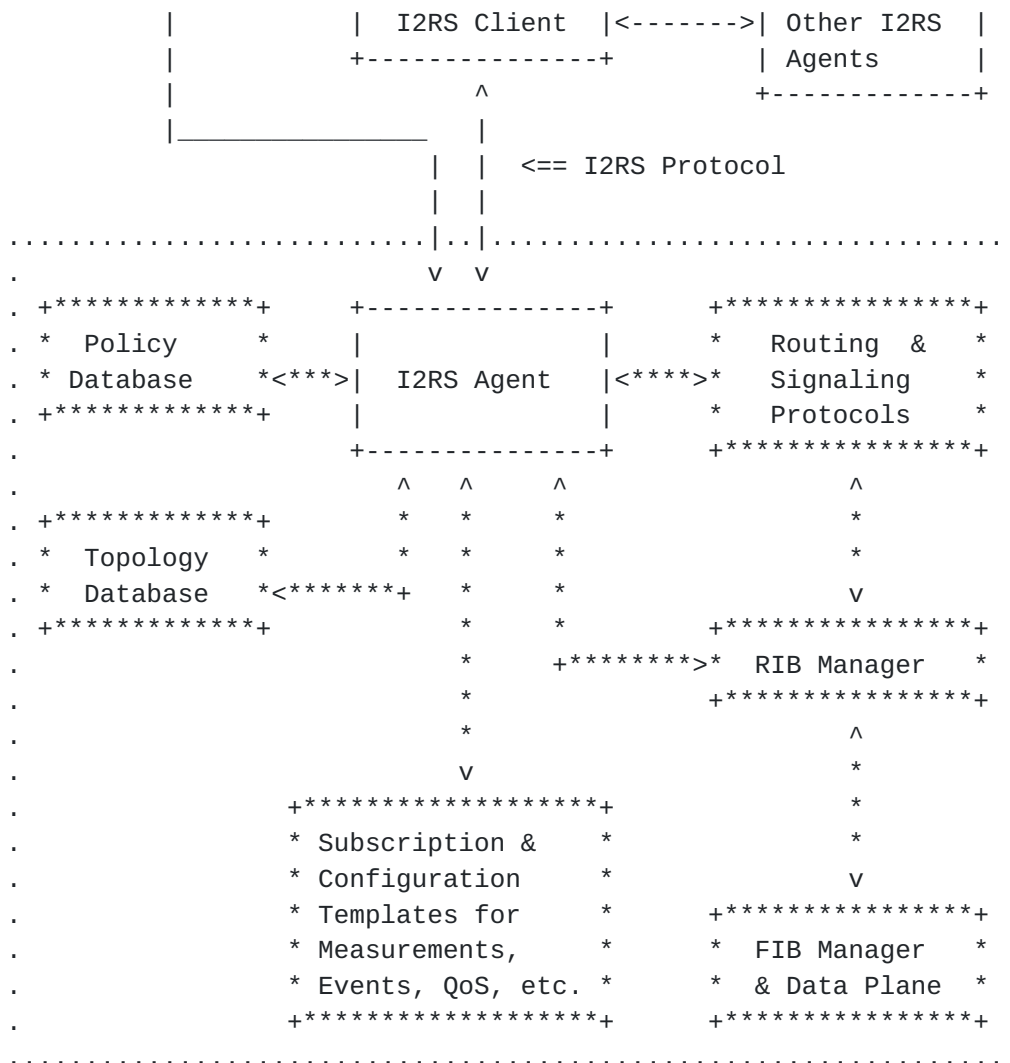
I2RS Client

Other I2RS Agents

<== I2RS Protocol

Policy Database

I2RS Agent

Routing & Signaling Protocols

Topology Database

RIB Manager

Subscription & Configuration Templates for Measurements, Events, QoS, etc.

FIB Manager & Data Plane